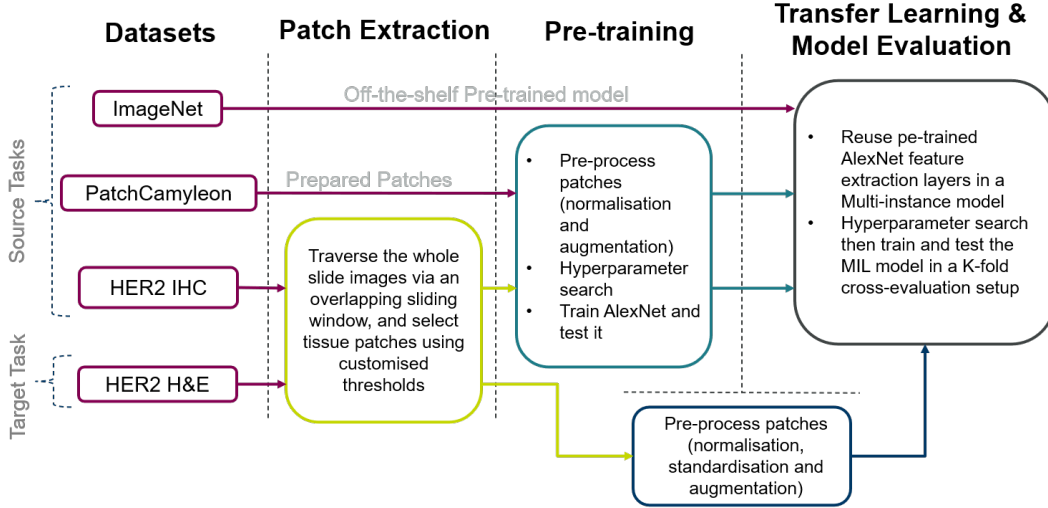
Datasets

Patch Extraction

Pre-training

Transfer Learning & Model Evaluation

Source Tasks

Target Task

ImageNet

Off-the-shelf Pre-trained model

PatchCamyleon

Prepared Patches

HER2 IHC

HER2 H&E

Traverse the whole slide images via an overlapping sliding window, and select tissue patches using customised thresholds

- Pre-process patches (normalisation and augmentation)
- Hyperparameter search
- Train AlexNet and test it

- Reuse pe-trained AlexNet feature extraction layers in a Multi-instance model
- Hyperparameter search then train and test the MIL model in a K-fold cross-evaluation setup

Pre-process patches (normalisation, standardisation and augmentation)